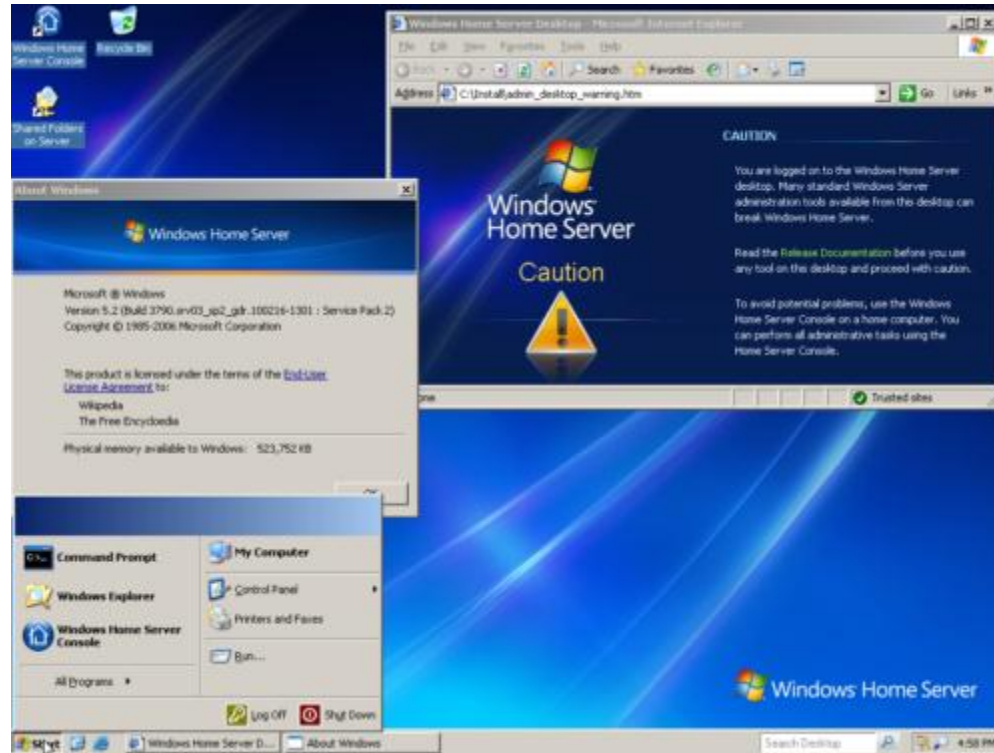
Windows Home Server Console

Recycle Bin

Shared Folders on Server

Windows Home Server Desktop - Microsoft Internet Explorer

File Edit View Favorites Tools Help

Back Search Favorites

Address C:\Install\admin_desktop_warning.htm Go Links »

Windows Home Server

Caution

CAUTION

You are logged on to the Windows Home Server desktop. Many standard Windows Server administration tools available from this desktop can break Windows Home Server.

Read the Release Documentation before you use any tool on this desktop and proceed with caution.

To avoid potential problems, use the Windows Home Server Console on a home computer. You can perform all administrative tasks using the Home Server Console.

one

Trusted sites

About Windows

Windows Home Server

Microsoft ® Windows
Version 5.2 (Build 3790.srv03_sp2_gdr.100216-1301 : Service Pack 2)
Copyright © 1985-2006 Microsoft Corporation

This product is licensed under the terms of the End-User License Agreement to:
Wikipedia
The Free Encyclopedia

Physical memory available to Windows: 523,752 KB

OK

Command Prompt

Windows Explorer

Windows Home Server Console

All Programs

My Computer

Control Panel

Printers and Faxes

Run...

Log Off

Shut Down

Windows Home Server

Start

Windows Home Server D...

About Windows

Search Desktop

4:58 PM